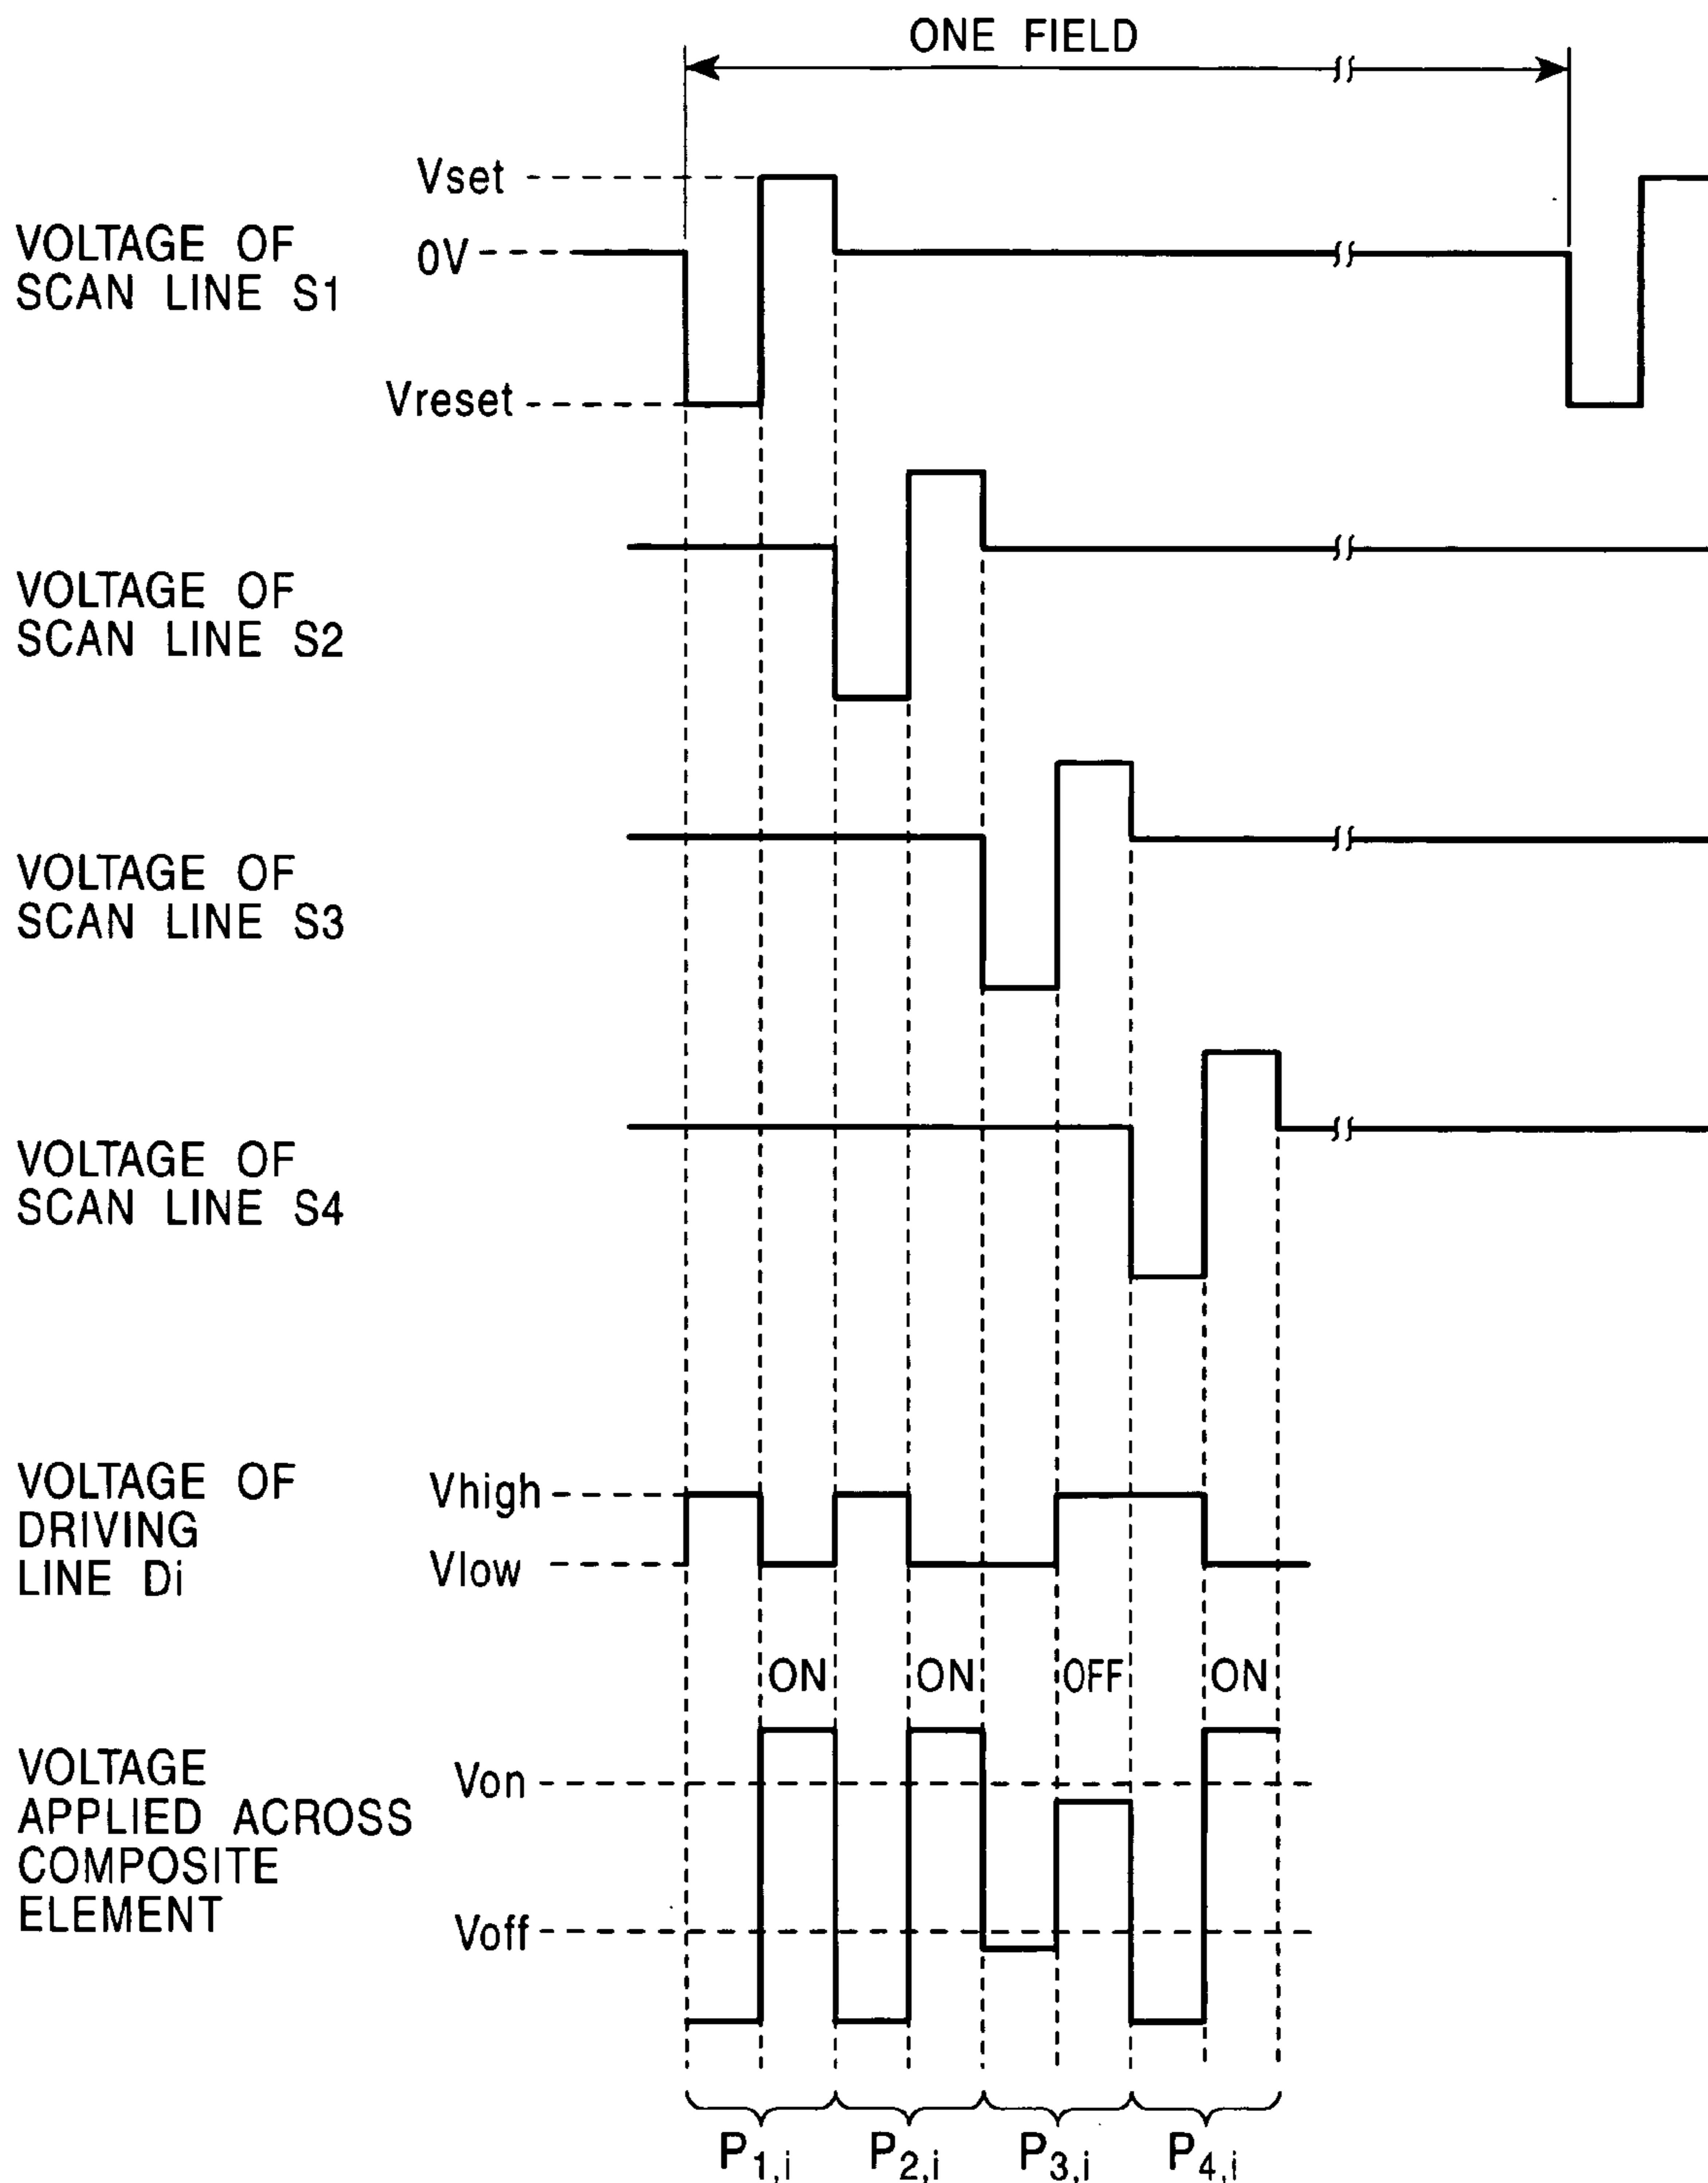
ONE FIELD

VOLTAGE OF SCAN LINE S1

Vset
0V
Vreset

VOLTAGE OF SCAN LINE S2

VOLTAGE OF SCAN LINE S3

VOLTAGE OF SCAN LINE S4

VOLTAGE OF DRIVING LINE Di

Vhigh
Vlow

ON ON OFF ON

VOLTAGE APPLIED ACROSS COMPOSITE ELEMENT

Von
Voff

$P_{1,i}$ $P_{2,i}$ $P_{3,i}$ $P_{4,i}$